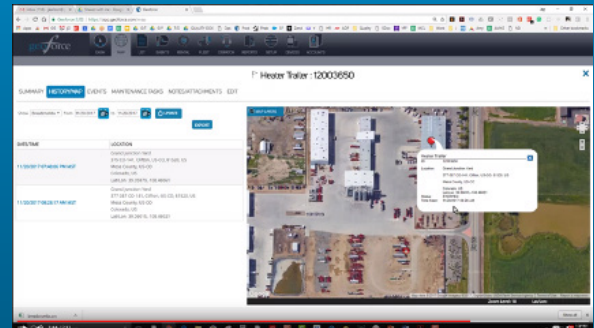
Heater Trailer : 12003650

SUMMARY HISTORY/MAP EVENTS MAINTENANCE TASKS NOTES/ATTACHMENTS EDIT

EXPORT

| DATE/TIME | LOCATION |
|---|---|
| 11/22/2017 7:47:49:06 PM MST | Grand Junction Yard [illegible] Mesa County, CO Colorado, US |
| 11/22/2017 7:08:22:17 AM MST | Grand Junction Yard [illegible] Mesa County, CO Colorado, US |

Heater Trailer

geoforce